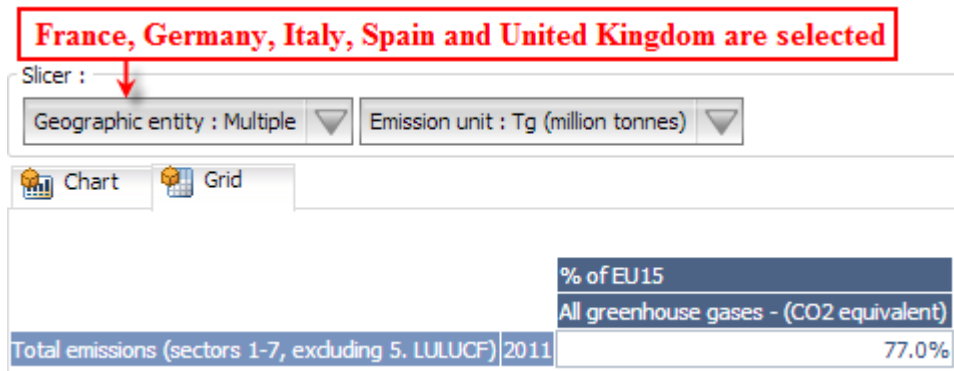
France, Germany, Italy, Spain and United Kingdom are selected

Slicer :

Geographic entity : Multiple

Emission unit : Tg (million tonnes)

Chart

Grid

|  |  | % of EU15 |
|---|---|---|
|  |  | All greenhouse gases - (CO2 equivalent) |
| Total emissions (sectors 1-7, excluding 5. LULUCF) | 2011 | 77.0% |